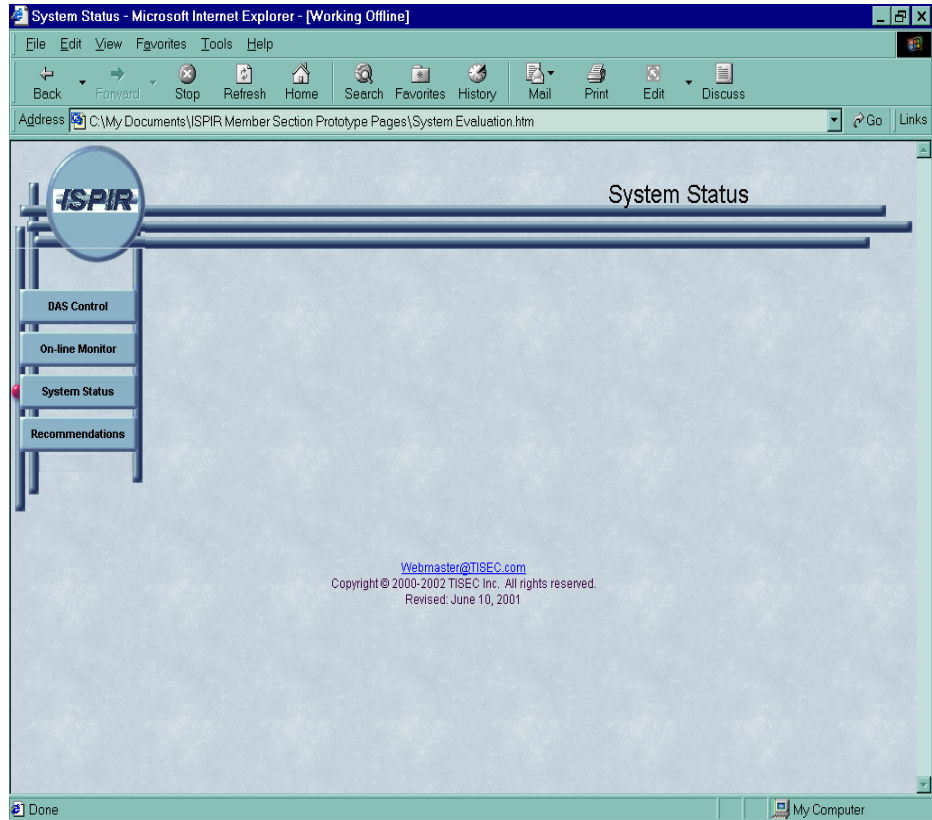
System Status - Microsoft Internet Explorer - [Working Offline]

File Edit View Favorites Tools Help

Back Forward Stop Refresh Home Search Favorites History Mail Print Edit Discuss

Address C:\My Documents\ISPIR Member Section Prototype Pages\System Evaluation.htm Go Links

ISPIR

System Status

DAS Control

On-line Monitor

System Status

Recommendations

Webmaster@TISEC.com
Copyright © 2000-2002 TISEC Inc. All rights reserved.
Revised: June 10, 2001

Done

My Computer